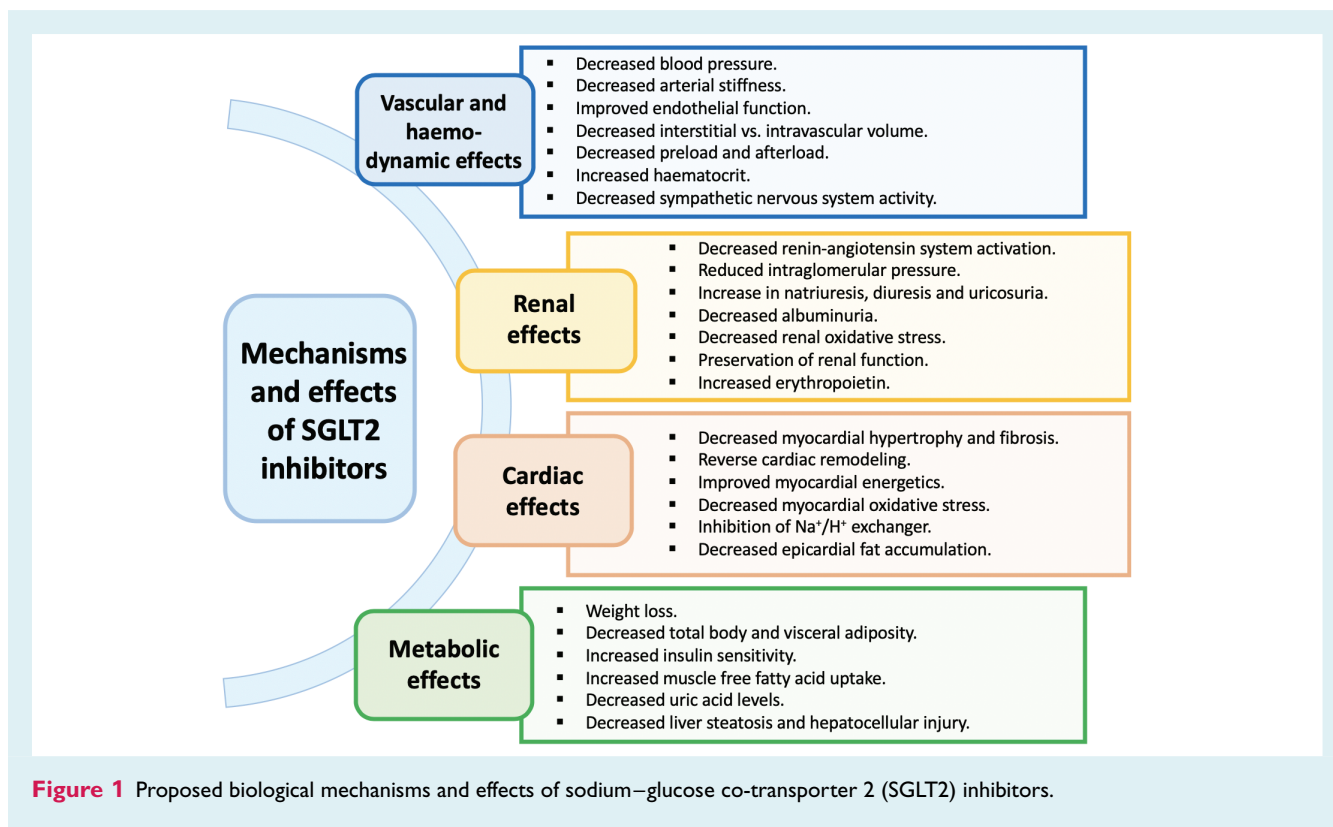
Mechanisms and effects of SGLT2 inhibitors

Vascular and haemodynamic effects

- Decreased blood pressure.
- Decreased arterial stiffness.
- Improved endothelial function.
- Decreased interstitial vs. intravascular volume.
- Decreased preload and afterload.
- Increased haematocrit.
- Decreased sympathetic nervous system activity.

Renal effects

- Decreased renin-angiotensin system activation.
- Reduced intraglomerular pressure.
- Increase in natriuresis, diuresis and uricosuria.
- Decreased albuminuria.
- Decreased renal oxidative stress.
- Preservation of renal function.
- Increased erythropoietin.

Cardiac effects

- Decreased myocardial hypertrophy and fibrosis.
- Reverse cardiac remodeling.
- Improved myocardial energetics.
- Decreased myocardial oxidative stress.
- Inhibition of $Na^+/H^+$ exchanger.
- Decreased epicardial fat accumulation.

Metabolic effects

- Weight loss.
- Decreased total body and visceral adiposity.
- Increased insulin sensitivity.
- Increased muscle free fatty acid uptake.
- Decreased uric acid levels.
- Decreased liver steatosis and hepatocellular injury.

Figure 1 Proposed biological mechanisms and effects of sodium–glucose co-transporter 2 (SGLT2) inhibitors.